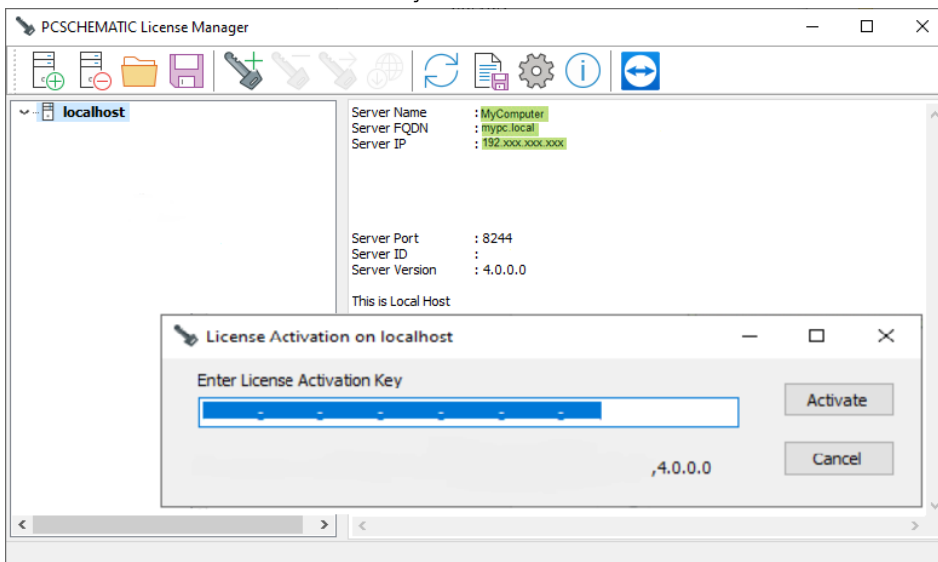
PCSCHEMATIC License Manager

localhost

Server Name : MyComputer
Server FQDN : mypc.local
Server IP : 192.xxx.xxx.xxx

Server Port : 8244
Server ID :
Server Version : 4.0.0.0

This is Local Host

License Activation on localhost

Enter License Activation Key

Activate

Cancel

,4.0.0.0